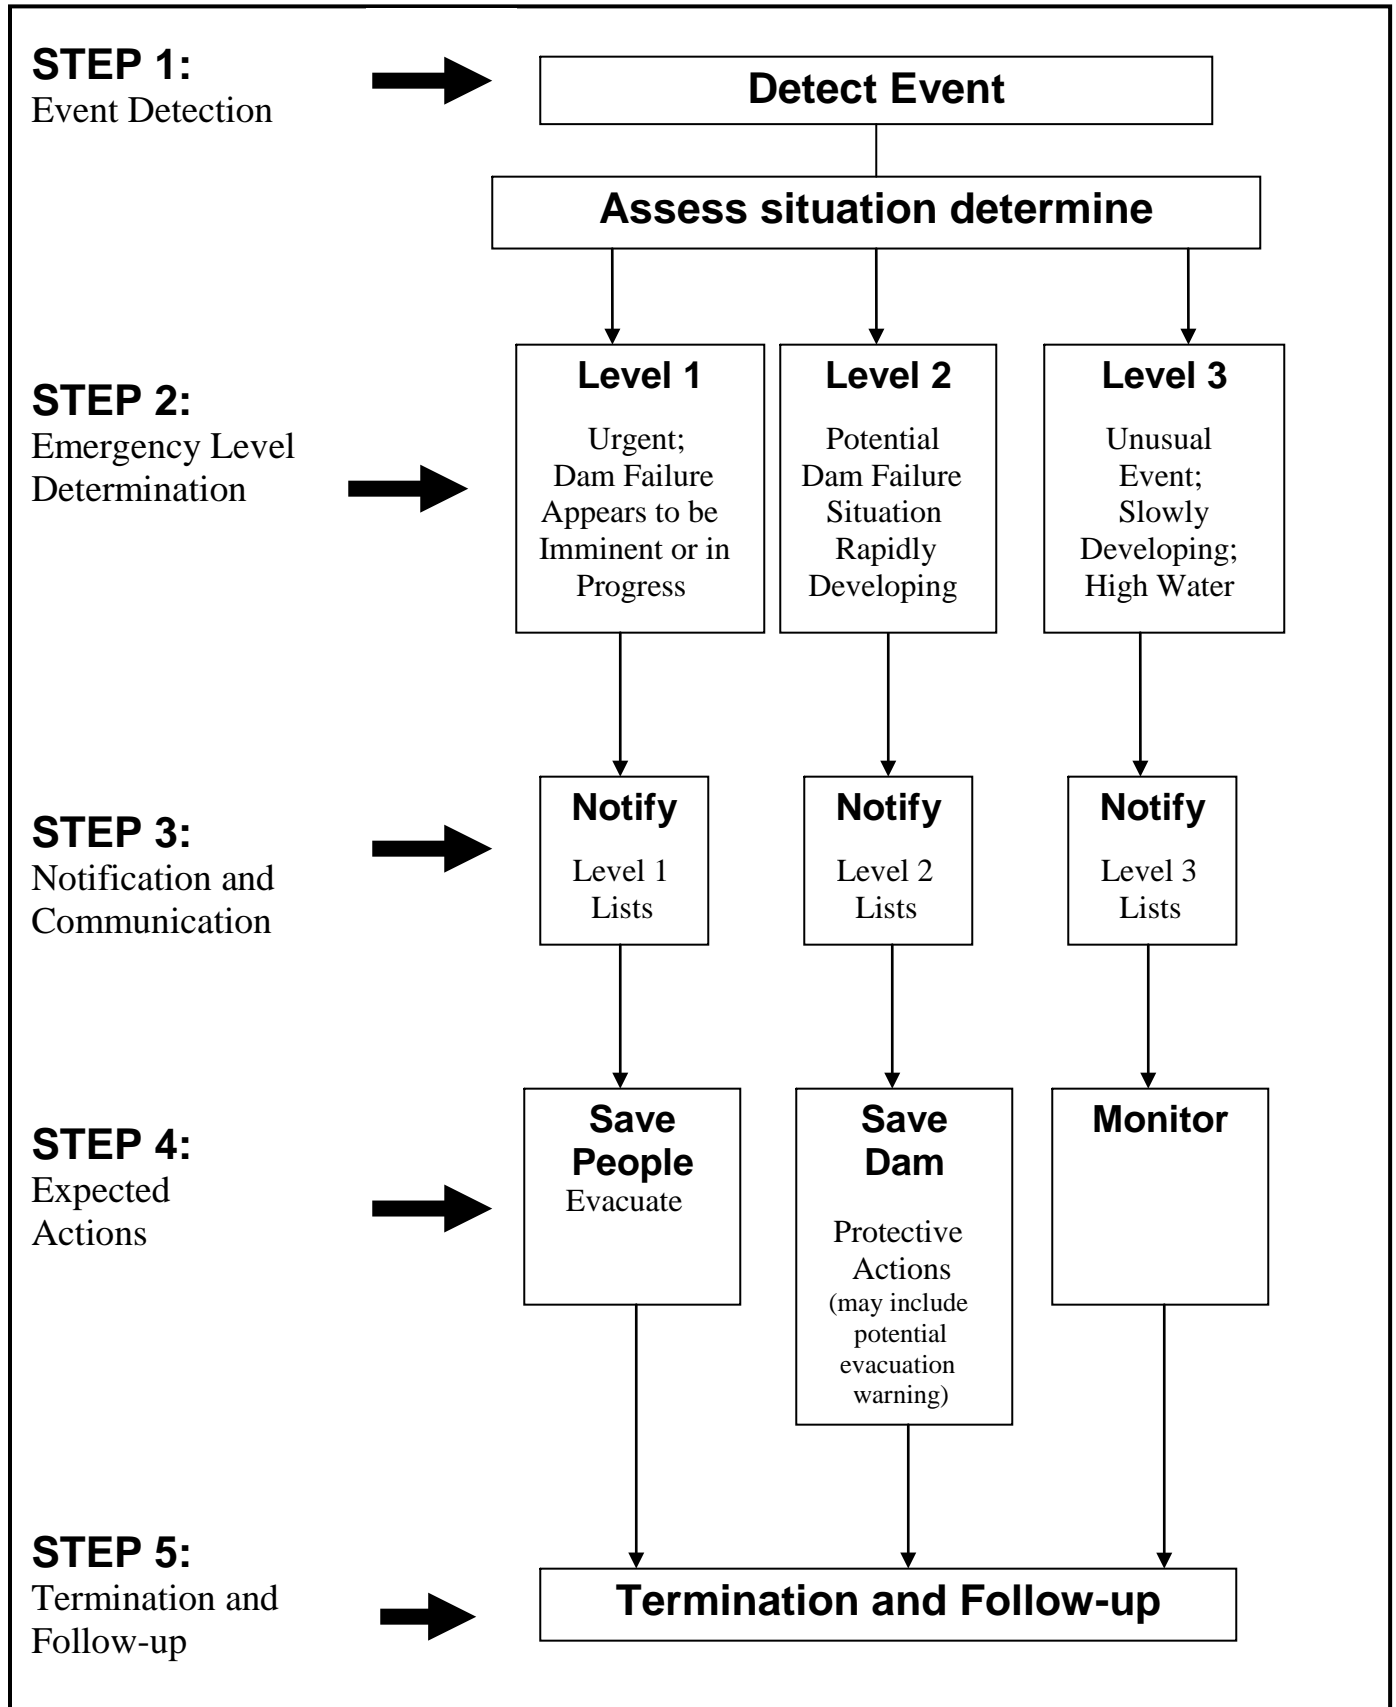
STEP 1:
Event Detection

Detect Event

Assess situation determine

STEP 2:
Emergency Level Determination

Level 1
Urgent; Dam Failure Appears to be Imminent or in Progress

Level 2
Potential Dam Failure Situation Rapidly Developing

Level 3
Unusual Event; Slowly Developing; High Water

STEP 3:
Notification and Communication

Notify
Level 1 Lists

Notify
Level 2 Lists

Notify
Level 3 Lists

STEP 4:
Expected Actions

Save People
Evacuate

Save Dam
Protective Actions (may include potential evacuation warning)

Monitor

STEP 5:
Termination and Follow-up

Termination and Follow-up